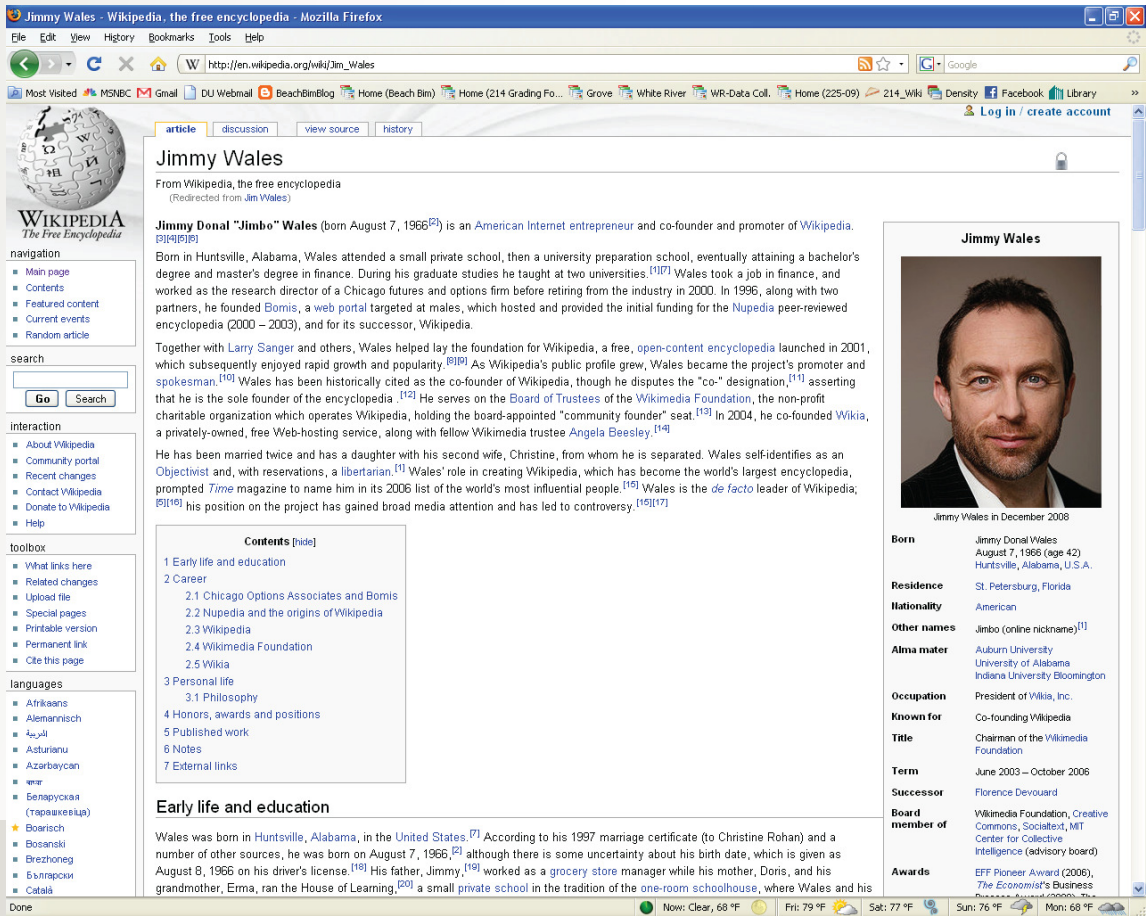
Jimmy Wales - Wikipedia, the free encyclopedia - Mozilla Firefox

File Edit View History Bookmarks Tools Help

http://en.wikipedia.org/wiki/Jim_Wales

Google

Most Visited MSNBC Gmail DU Webmail BeachBimBlog Home (Beach Bim) Home (214 Grading Fo... Grove White River WR-Data Coll. Home (225-09) 214_Wiki Density Facebook Library

Log in / create account

WIKIPEDIA
The Free Encyclopedia

navigation
Main page
Contents
Featured content
Current events
Random article

search
Go Search

interaction
About Wikipedia
Community portal
Recent changes
Contact Wikipedia
Donate to Wikipedia
Help

toolbox
What links here
Related changes
Upload file
Special pages
Printable version
Permanent link
Cite this page

languages
Afrikaans
Alemannisch
العربية
Asturianu
Azərbaycan
বাংলা
Беларуская (тарашкевіца)
Boarisch
Bosanski
Brezhoneg
Български
Català

article discussion view source history

Jimmy Wales

From Wikipedia, the free encyclopedia
(Redirected from Jim Wales)

Jimmy Donal "Jimbo" Wales (born August 7, 1966[2]) is an American Internet entrepreneur and co-founder and promoter of Wikipedia.[3][4][5][6]

Born in Huntsville, Alabama, Wales attended a small private school, then a university preparation school, eventually attaining a bachelor's degree and master's degree in finance. During his graduate studies he taught at two universities.[1][7] Wales took a job in finance, and worked as the research director of a Chicago futures and options firm before retiring from the industry in 2000. In 1996, along with two partners, he founded Bomis, a web portal targeted at males, which hosted and provided the initial funding for the Nupedia peer-reviewed encyclopedia (2000 – 2003), and for its successor, Wikipedia.

Together with Larry Sanger and others, Wales helped lay the foundation for Wikipedia, a free, open-content encyclopedia launched in 2001, which subsequently enjoyed rapid growth and popularity.[8][9] As Wikipedia's public profile grew, Wales became the project's promoter and spokesman.[10] Wales has been historically cited as the co-founder of Wikipedia, though he disputes the "co-" designation,[11] asserting that he is the sole founder of the encyclopedia .[12] He serves on the Board of Trustees of the Wikimedia Foundation, the non-profit charitable organization which operates Wikipedia, holding the board-appointed "community founder" seat.[13] In 2004, he co-founded Wikia, a privately-owned, free Web-hosting service, along with fellow Wikimedia trustee Angela Beesley.[14]

He has been married twice and has a daughter with his second wife, Christine, from whom he is separated. Wales self-identifies as an Objectivist and, with reservations, a libertarian.[1] Wales' role in creating Wikipedia, which has become the world's largest encyclopedia, prompted Time magazine to name him in its 2006 list of the world's most influential people.[15] Wales is the de facto leader of Wikipedia;[5][16] his position on the project has gained broad media attention and has led to controversy.[15][17]

Contents [hide]
1 Early life and education
2 Career
2.1 Chicago Options Associates and Bomis
2.2 Nupedia and the origins of Wikipedia
2.3 Wikipedia
2.4 Wikimedia Foundation
2.5 Wikia
3 Personal life
3.1 Philosophy
4 Honors, awards and positions
5 Published work
6 Notes
7 External links

Early life and education

Wales was born in Huntsville, Alabama, in the United States.[7] According to his 1997 marriage certificate (to Christine Rohan) and a number of other sources, he was born on August 7, 1966,[2] although there is some uncertainty about his birth date, which is given as August 8, 1966 on his driver's license.[18] His father, Jimmy,[19] worked as a grocery store manager while his mother, Doris, and his grandmother, Erma, ran the House of Learning,[20] a small private school in the tradition of the one-room schoolhouse, where Wales and his

Jimmy Wales

Jimmy Wales in December 2008

| | |
|---|---|
| Born | Jimmy Donal Wales August 7, 1966 (age 42) Huntsville, Alabama, U.S.A. |
| Residence | St. Petersburg, Florida |
| Nationality | American |
| Other names | Jimbo (online nickname)[1] |
| Alma mater | Auburn University University of Alabama Indiana University Bloomington |
| Occupation | President of Wikia, Inc. |
| Known for | Co-founding Wikipedia |
| Title | Chairman of the Wikimedia Foundation |
| Term | June 2003 – October 2006 |
| Successor | Florence Devouard |
| Board member of | Wikimedia Foundation, Creative Commons, Socialtext, MIT Center for Collective Intelligence (advisory board) |
| Awards | EFF Pioneer Award (2006), The Economist's Business |

Done | Now: Clear, 68 °F | Fri: 79 °F | Sat: 77 °F | Sun: 76 °F | Mon: 68 °F